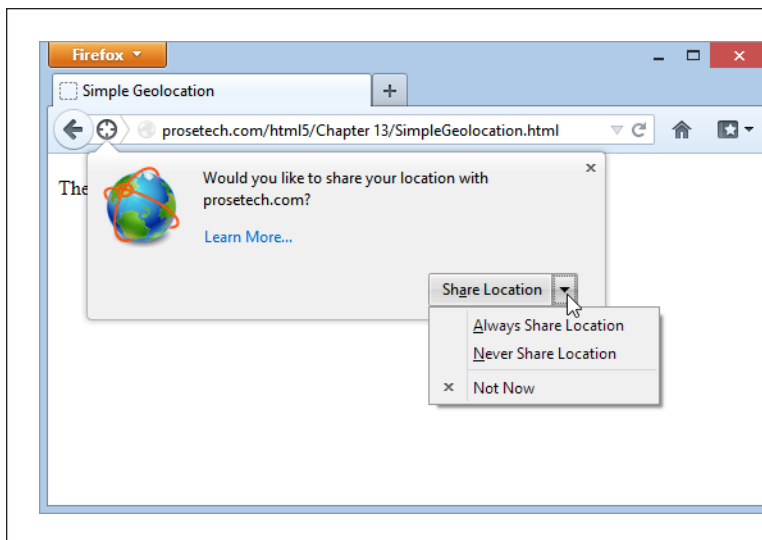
Firefox

Simple Geolocation

+

prosetech.com/html5/Chapter 13/SimpleGeolocation.html

The

Would you like to share your location with prosetech.com?

Learn More...

Share Location

Always Share Location

Never Share Location

Not Now